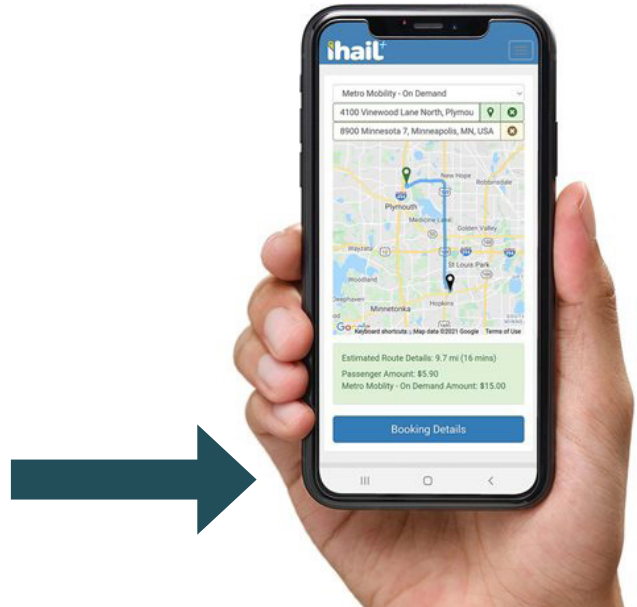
ihail+

Metro Mobility - On Demand

4100 Vinewood Lane North, Plymou

8900 Minnesota 7, Minneapolis, MN, USA

New Hope
Robbinsdale
Plymouth
Medicine Lake
Golden Valley
Wayzata
St Louis Park
Woodland
Hopkins
Deephaven
Minnetonka
Google
Keyboard shortcuts
Map data ©2021 Google
Terms of Use

Estimated Route Details: 9.7 mi (16 mins)

Passenger Amount: $5.90
Metro Mobility - On Demand Amount: $15.00

Booking Details